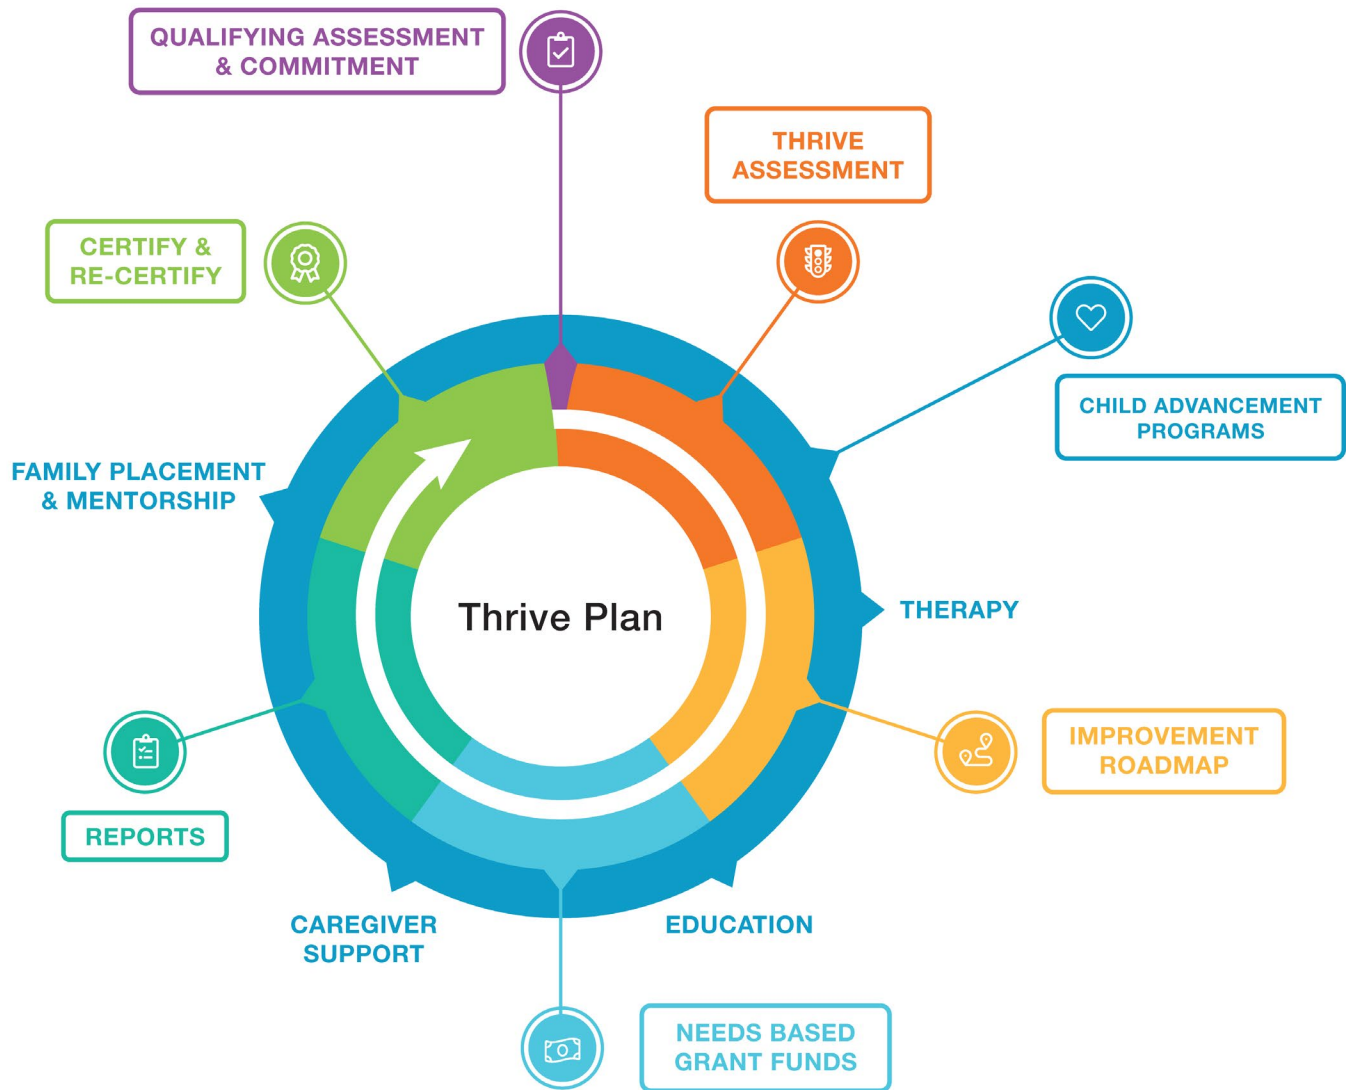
QUALIFYING ASSESSMENT & COMMITMENT

THRIVE ASSESSMENT

CERTIFY & RE-CERTIFY

CHILD ADVANCEMENT PROGRAMS

FAMILY PLACEMENT & MENTORSHIP

Thrive Plan

THERAPY

IMPROVEMENT ROADMAP

REPORTS

CAREGIVER SUPPORT

EDUCATION

NEEDS BASED GRANT FUNDS